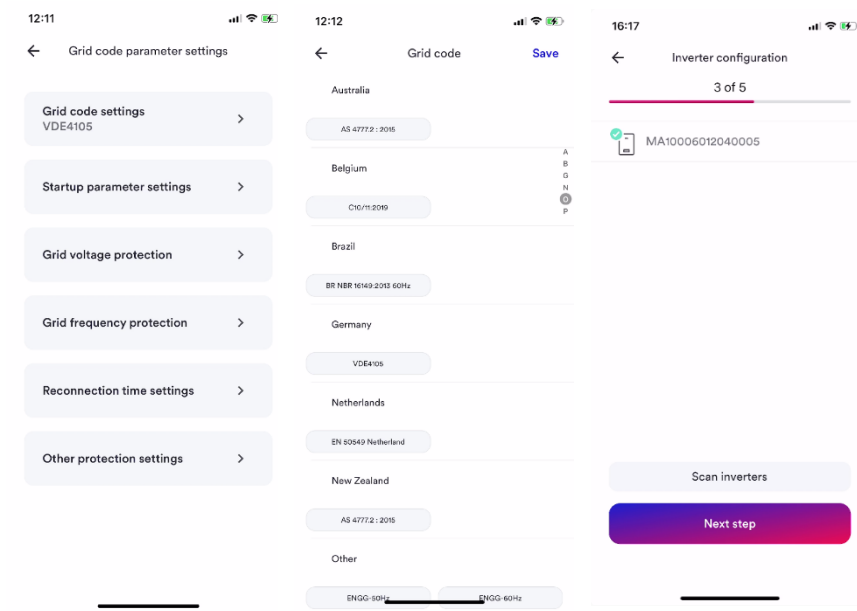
12:11

Grid code parameter settings

Grid code settings
VDE4105

Startup parameter settings

Grid voltage protection

Grid frequency protection

Reconnection time settings

Other protection settings

12:12

Grid code Save

Australia

AS 4777.2 : 2015

Belgium

C10/11:2019

Brazil

BR NBR 16149:2013 60Hz

Germany

VDE4105

Netherlands

EN 50549 Netherland

New Zealand

AS 4777.2 : 2015

Other

ENGG-50Hz ENGG-60Hz

A
B
G
N
O
P

16:17

Inverter configuration

3 of 5

MA10006012040005

Scan inverters

Next step